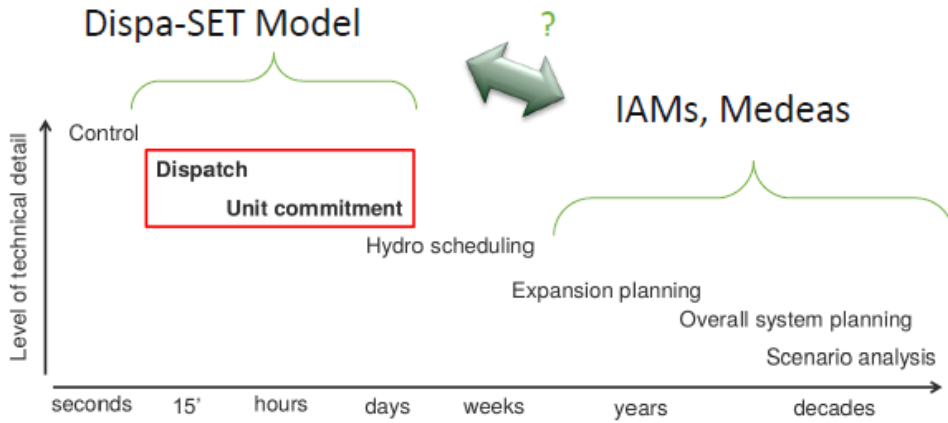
Dispa-SET Model

?

IAMs, Medeas

Level of technical detail

Control

Dispatch

Unit commitment

Hydro scheduling

Expansion planning

Overall system planning

Scenario analysis

seconds 15' hours days weeks years decades